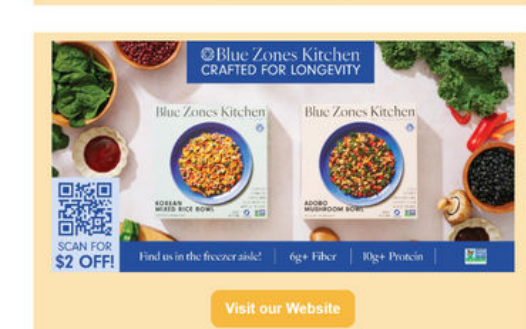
Blue Zones Kitchen
CRAFTED FOR LONGEVITY

Blue Zones Kitchen
KOREAN MIXED RICE BOWL

Blue Zones Kitchen
ADOBO MUSHROOM BOWL

SCAN FOR $2 OFF!

Find us in the freezer aisle! | 6g+ Fiber | 10g+ Protein

Visit our Website